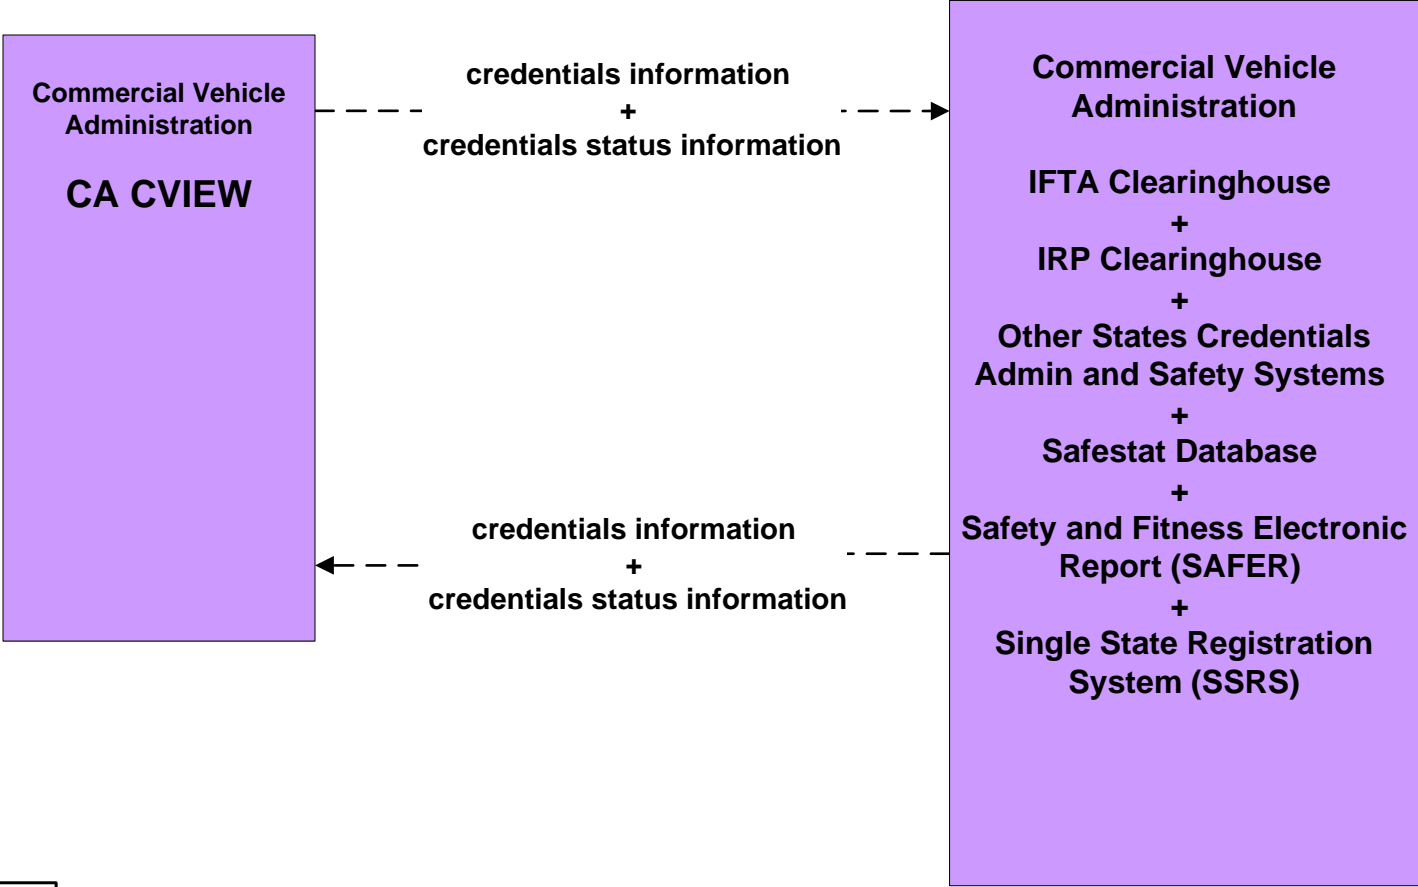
Commercial Vehicle Administration

CA CVIEW

credentials information
+
credentials status information

Commercial Vehicle Administration

IFTA Clearinghouse
+
IRP Clearinghouse
+
Other States Credentials Admin and Safety Systems
+
Safestat Database
+
Safety and Fitness Electronic Report (SAFER)
+
Single State Registration System (SSRS)

credentials information
+
credentials status information